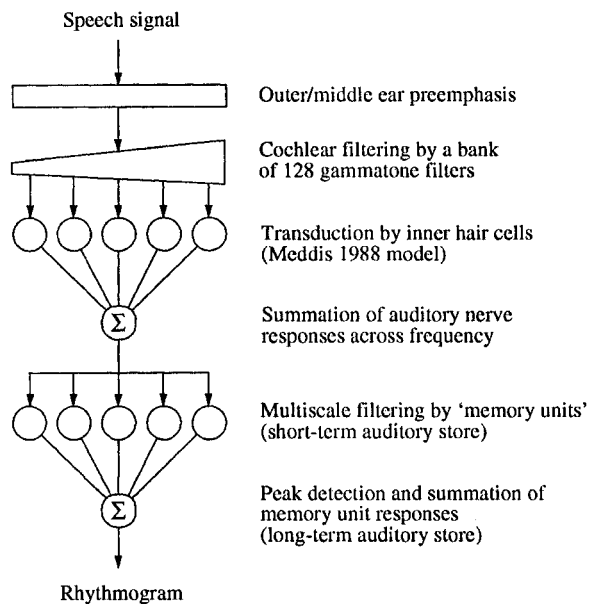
Speech signal

Outer/middle ear preemphasis

Cochlear filtering by a bank of 128 gammatone filters

Transduction by inner hair cells (Meddis 1988 model)

$\Sigma$

Summation of auditory nerve responses across frequency

Multiscale filtering by 'memory units' (short-term auditory store)

$\Sigma$

Peak detection and summation of memory unit responses (long-term auditory store)

Rhythmogram